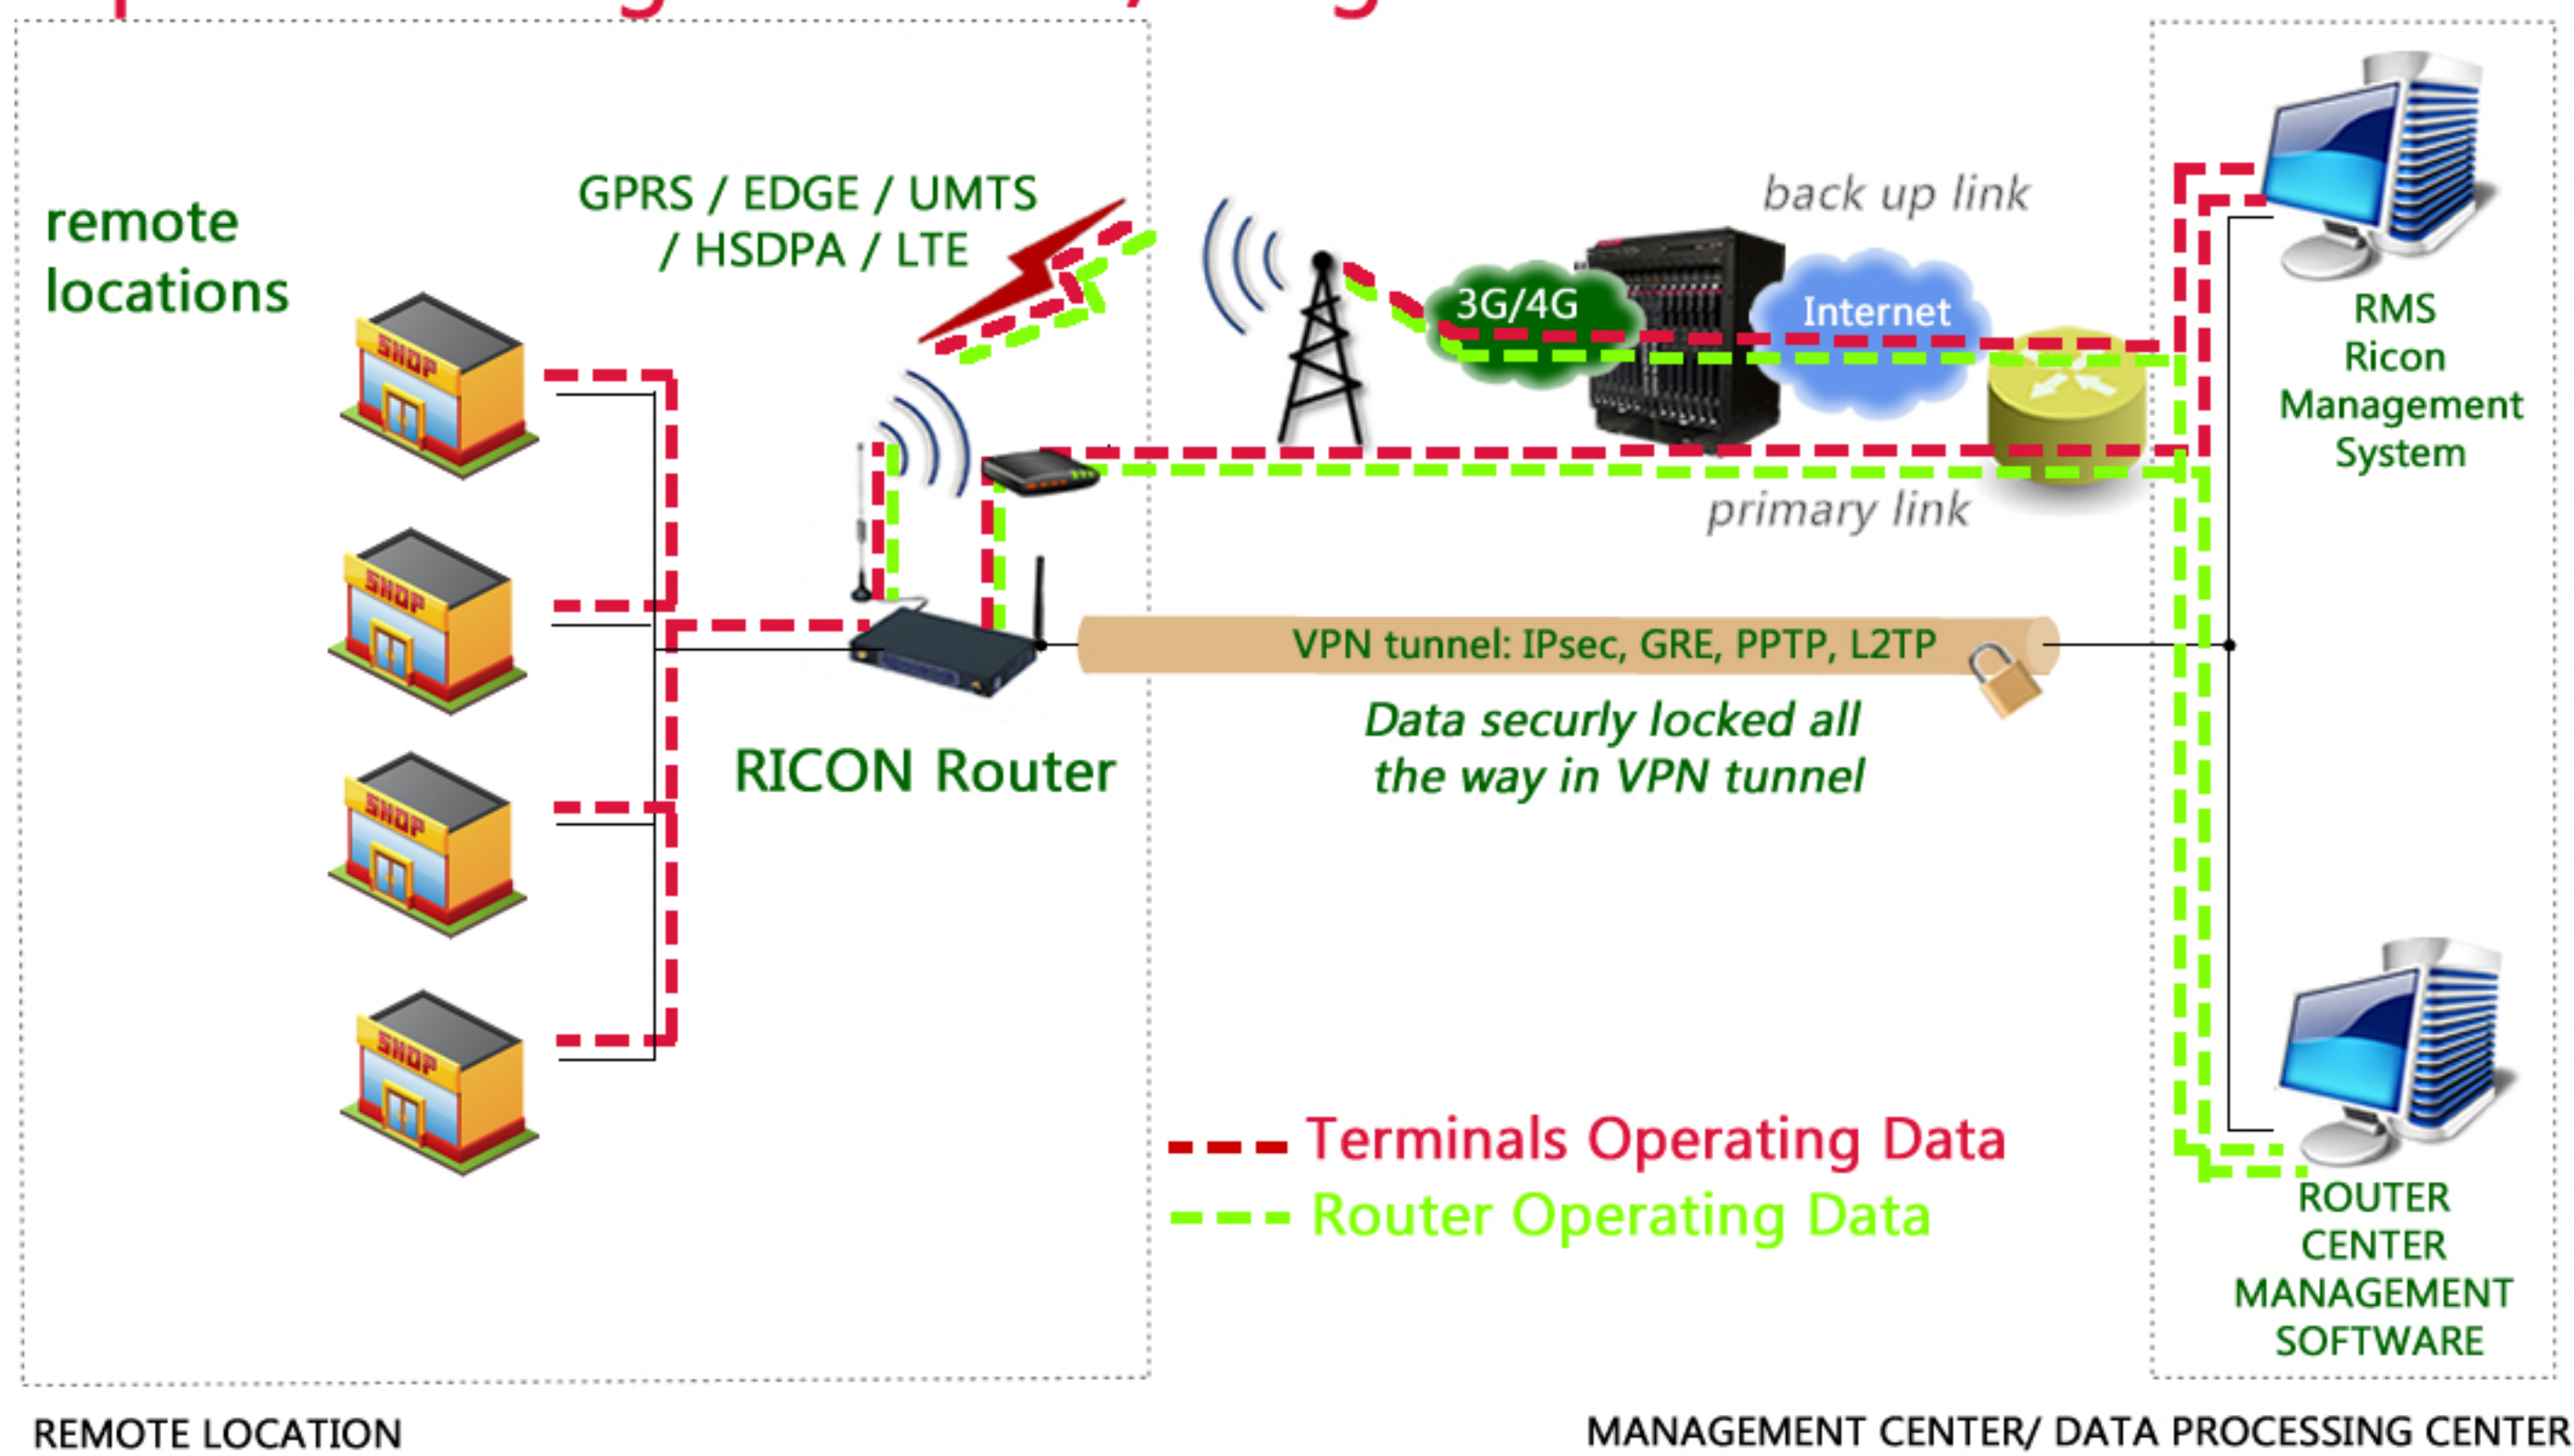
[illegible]

remote locations

GPRS / EDGE / UMTS / HSDPA / LTE

SHOP

SHOP

SHOP

SHOP

back up link

3G/4G

Internet

primary link

RMS Ricon Management System

RICON Router

VPN tunnel: IPsec, GRE, PPTP, L2TP

Data securly locked all the way in VPN tunnel

Terminals Operating Data

Router Operating Data

ROUTER CENTER MANAGEMENT SOFTWARE

REMOTE LOCATION

MANAGEMENT CENTER/ DATA PROCESSING CENTER